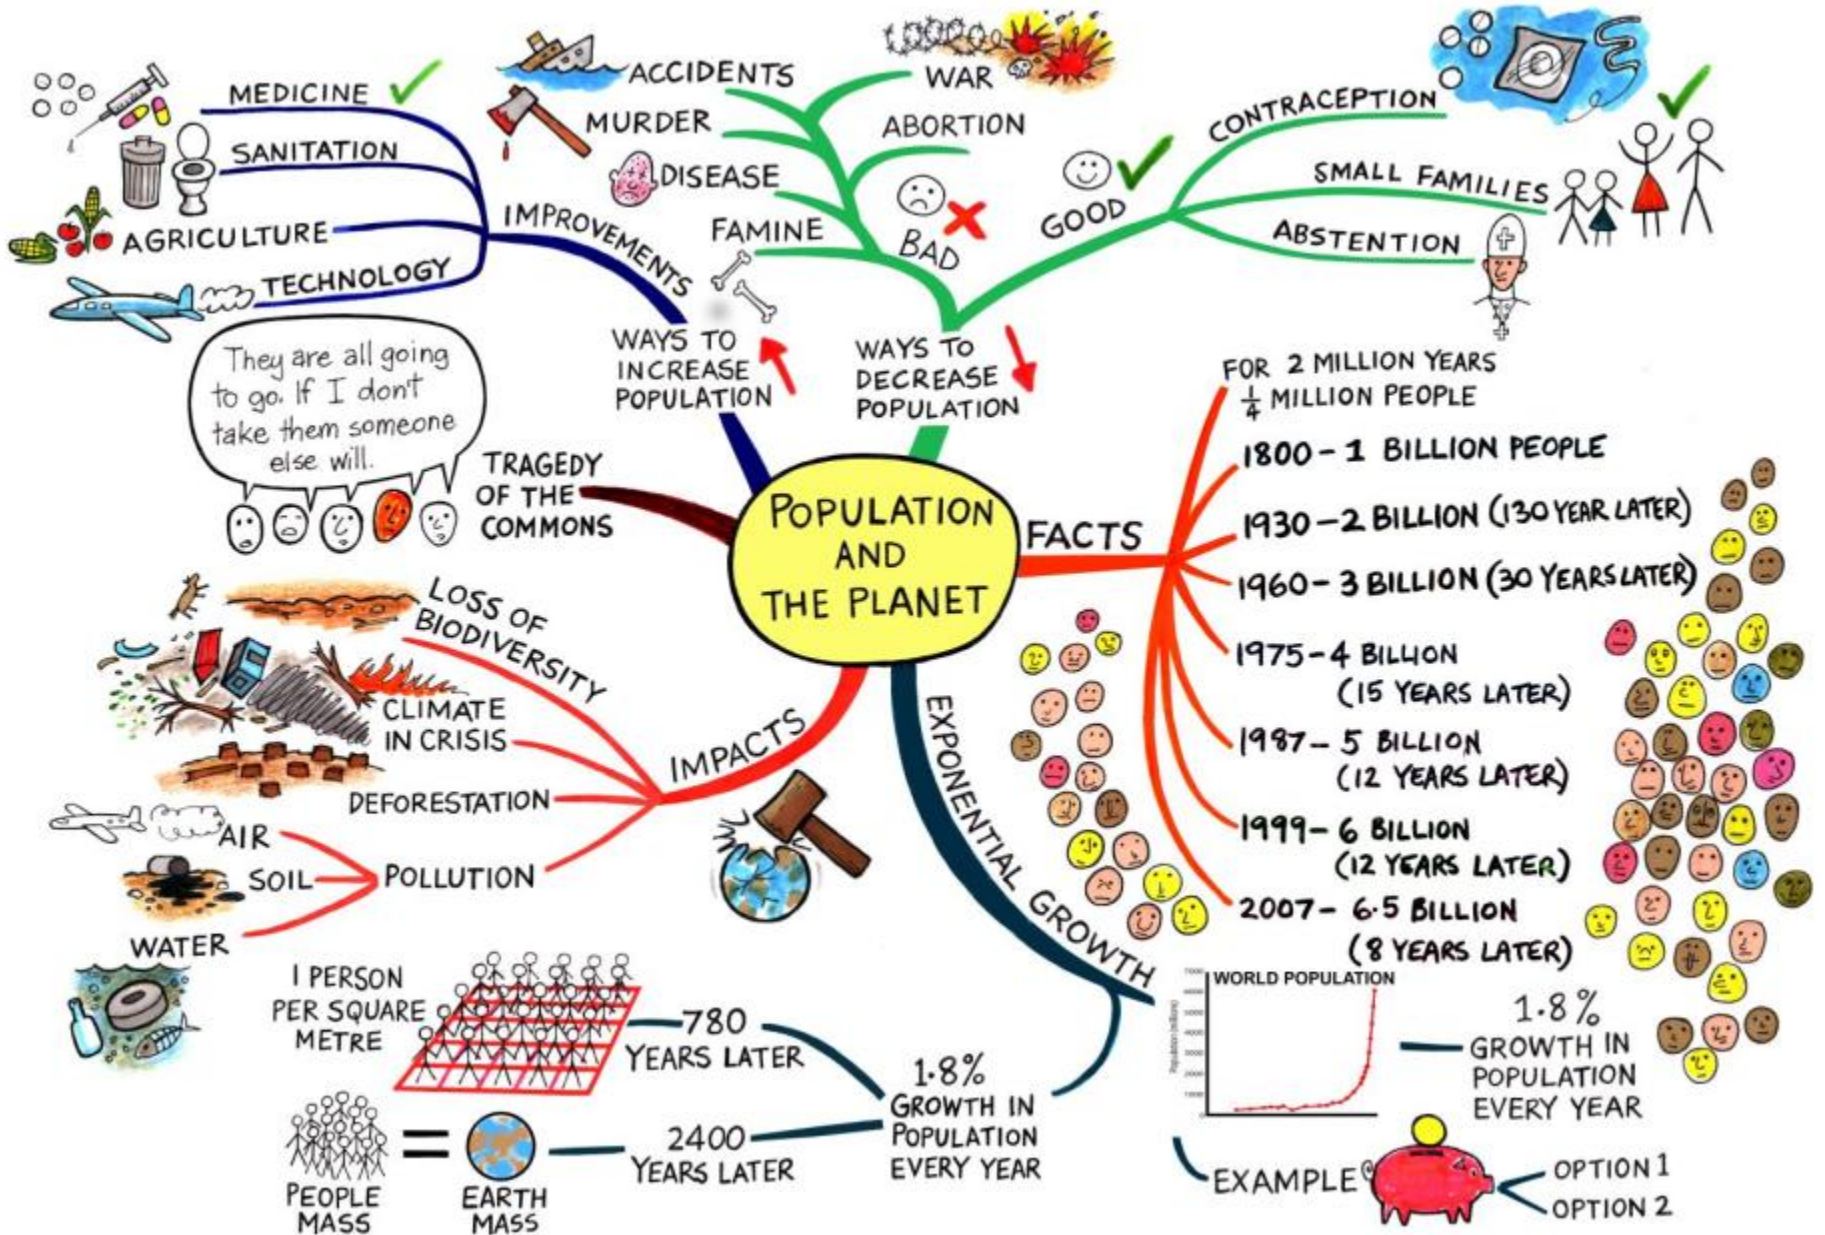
POPULATION AND THE PLANET

WAYS TO INCREASE POPULATION

IMPROVEMENTS

MEDICINE

SANITATION

AGRICULTURE

TECHNOLOGY

WAYS TO DECREASE POPULATION

BAD

ACCIDENTS

WAR

MURDER

ABORTION

DISEASE

FAMINE

GOOD

CONTRACEPTION

SMALL FAMILIES

ABSTENTION

TRAGEDY OF THE COMMONS

They are all going to go. If I don't take them someone else will.

FACTS

FOR 2 MILLION YEARS $\frac{1}{4}$ MILLION PEOPLE

1800 – 1 BILLION PEOPLE

1930 – 2 BILLION (130 YEAR LATER)

1960 – 3 BILLION (30 YEARS LATER)

1975 – 4 BILLION (15 YEARS LATER)

1987 – 5 BILLION (12 YEARS LATER)

1999 – 6 BILLION (12 YEARS LATER)

2007 – 6.5 BILLION (8 YEARS LATER)

IMPACTS

LOSS OF BIODIVERSITY

CLIMATE IN CRISIS

DEFORESTATION

POLLUTION

AIR

SOIL

WATER

EXPONENTIAL GROWTH

1.8% GROWTH IN POPULATION EVERY YEAR

780 YEARS LATER

1 PERSON PER SQUARE METRE

2400 YEARS LATER

PEOPLE MASS

EARTH MASS

WORLD POPULATION

1.8% GROWTH IN POPULATION EVERY YEAR

EXAMPLE

OPTION 1

OPTION 2